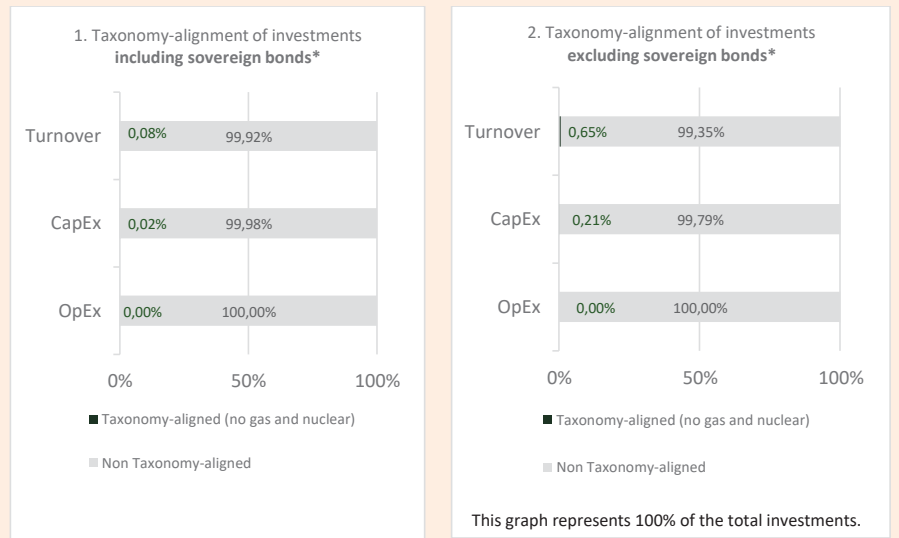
1. Taxonomy-alignment of investments
**including sovereign bonds***

Turnover 0,08% 99,92%

CapEx 0,02% 99,98%

OpEx 0,00% 100,00%

0% 50% 100%

Taxonomy-aligned (no gas and nuclear)

Non Taxonomy-aligned

2. Taxonomy-alignment of investments
**excluding sovereign bonds***

Turnover 0,65% 99,35%

CapEx 0,21% 99,79%

OpEx 0,00% 100,00%

0% 50% 100%

Taxonomy-aligned (no gas and nuclear)

Non Taxonomy-aligned

This graph represents 100% of the total investments.